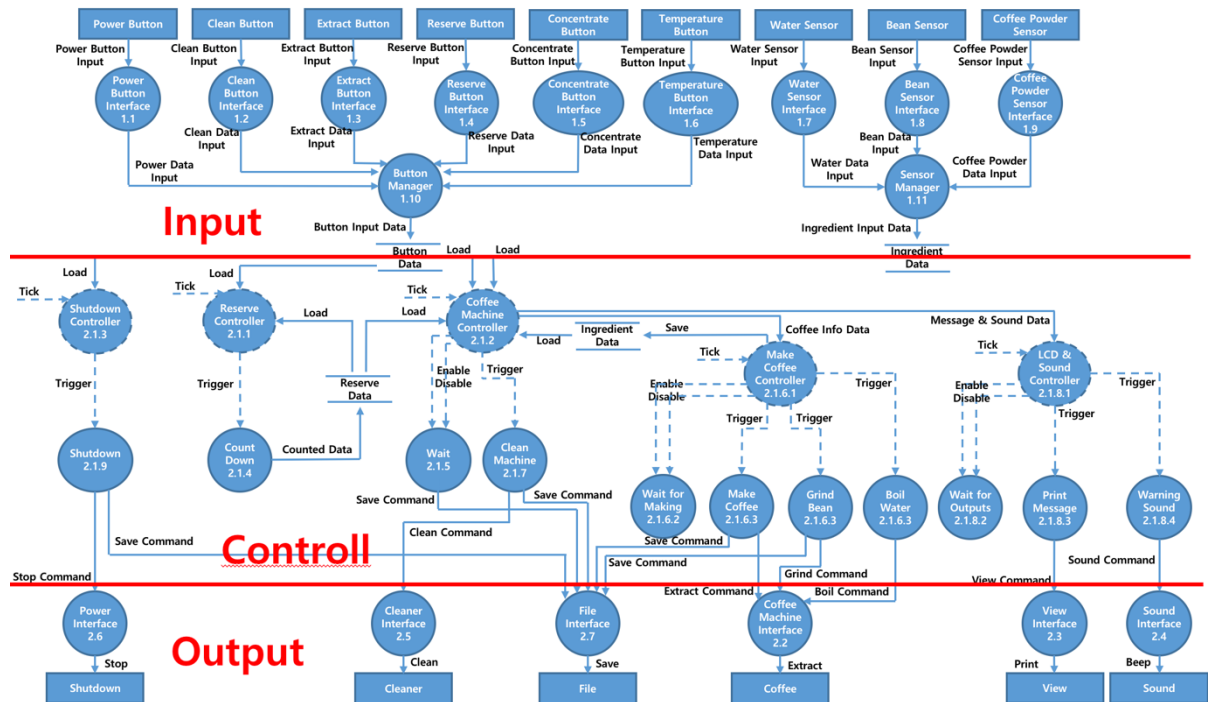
Power Button
Clean Button
Extract Button
Reserve Button
Concentrate Button
Temperature Button
Water Sensor
Bean Sensor
Coffee Powder Sensor

Power Button Input
Clean Button Input
Extract Button Input
Reserve Button Input
Concentrate Button Input
Temperature Button Input
Water Sensor Input
Bean Sensor Input
Coffee Powder Sensor Input

Power Button Interface 1.1
Clean Button Interface 1.2
Extract Button Interface 1.3
Reserve Button Interface 1.4
Concentrate Button Interface 1.5
Temperature Button Interface 1.6
Water Sensor Interface 1.7
Bean Sensor Interface 1.8
Coffee Powder Sensor Interface 1.9

Clean Data Input
Extract Data Input
Reserve Data Input
Concentrate Data Input
Temperature Data Input
Power Data Input
Bean Data Input
Water Data Input
Coffee Powder Data Input

Button Manager 1.10
Sensor Manager 1.11

Input

Button Input Data
Ingredient Input Data
Button Data
Ingredient Data
Load
Load
Load
Load

Tick
Tick
Tick
Shutdown Controller 2.1.3
Reserve Controller 2.1.1
Load
Load
Coffee Machine Controller 2.1.2
Ingredient Data
Save
Load
Coffee Info Data
Message & Sound Data
Tick
Make Coffee Controller 2.1.6.1
Tick
LCD & Sound Controller 2.1.8.1

Trigger
Trigger
Reserve Data
Enable Disable
Trigger
Enable Disable
Trigger
Enable Disable
Trigger
Trigger
Trigger
Trigger

Shutdown 2.1.9
Count Down 2.1.4
Counted Data
Wait 2.1.5
Clean Machine 2.1.7
Wait for Making 2.1.6.2
Make Coffee 2.1.6.3
Grind Bean 2.1.6.3
Boil Water 2.1.6.3
Wait for Outputs 2.1.8.2
Print Message 2.1.8.3
Warning Sound 2.1.8.4

Save Command
Save Command
Save Command
Clean Command
Save Command
Save Command
Controll
Sound Command
Stop Command
Extract Command
Grind Command
Boil Command
View Command

Power Interface 2.6
Cleaner Interface 2.5
File Interface 2.7
Coffee Machine Interface 2.2
View Interface 2.3
Sound Interface 2.4

Output

Stop
Clean
Save
Extract
Print
Beep

Shutdown
Cleaner
File
Coffee
View
Sound